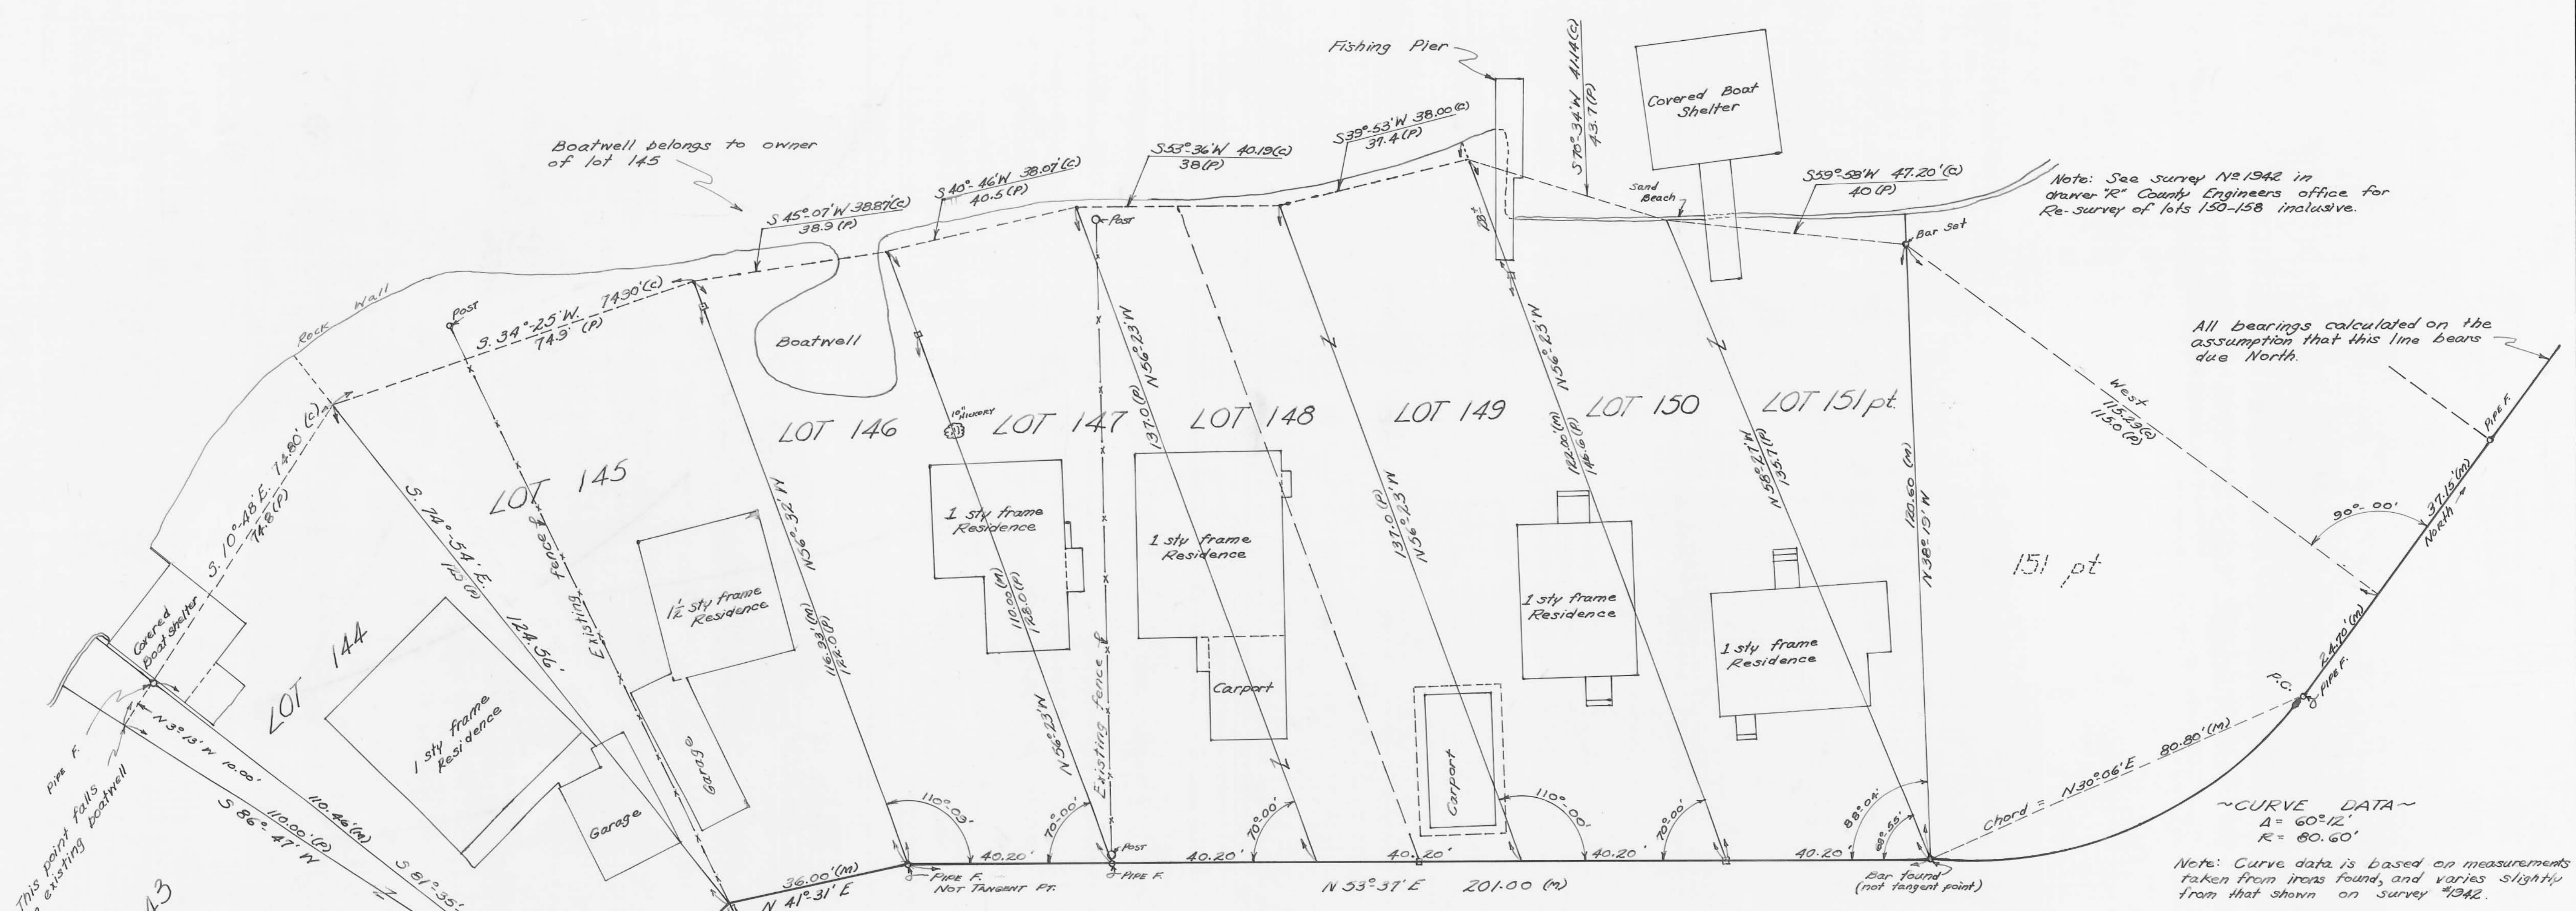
Fishing Pier

S 70° 34' W 41.14 (C)
43.7 (P)

Covered Boat Shelter

Boatwell belongs to owner of lot 145

S 53° 36' W 40.19 (C)
38 (P)

S 39° 53' W 38.00 (C)
37.4 (P)

S 40° 46' W 38.07 (C)
40.5 (P)

S 45° 07' W 38.87 (C)
38.9 (P)

Sand Beach

S 59° 58' W 47.20' (C)
40 (P)

Note: See survey № 1942 in drawer "R" County Engineers office for Re-survey of lots 150-158 inclusive.

Post

Bar Set

Rock Wall

Post

S. 34° 25' W. 74.30' (C)
74.9' (P)

Boatwell

All bearings calculated on the assumption that this line bears due North.

West
115.29 (C)
115.0 (P)

LOT 146

10" HICKORY

LOT 147

LOT 148

LOT 149

LOT 150

LOT 151 pt.

N 56° 23' W
137.0 (P)

N 56° 23' W
137.0 (P)

N 56° 23' W
122.00 (M)
146.6 (P)

N 58° 47' W
135.7 (P)

S. 10° 48' E. 14.80' (C)
14.8 (P)

LOT 145

S. 74° 54' E.
120 (P)
124.56'

Existing fence

1½ sty frame Residence

N 56° 32' W
116.33 (M)
122.0 (P)

1 sty frame Residence

110.00 (M)
128.0 (P)

1 sty frame Residence

N 38° 19' W
120.60 (M)

Pipe F.

90° 00'

37.15' (M)
North

151 pt

Covered Boat Shelter

LOT 144

1 sty frame Residence

Existing fence

1 sty frame Residence

1 sty frame Residence

Carport

Garage

Garage

N 56° 23' W

P.C.

24.70' (M)

Pipe F.

Pipe F.

N 3° 13' W 10.00'

This point falls in existing boatwell

S 86° 47' W
110.00' (P)
110.46' (M)

S 81° 35'

43

110° 03'

70° 00'

70° 00'

Carport

110° 00'

70° 00'

88° 04'

60° 55'

Chord = N 30° 06' E 80.80' (M)

~CURVE DATA~
$\Delta = 60° 12'$
$R = 80.60'$

Note: Curve data is based on measurements taken from irons found, and varies slightly from that shown on survey #1342.

40.20'

40.20'

40.20'

40.20'

40.20'

Post

36.00' (M)
N 41° 31' E

Pipe F.
Not Tangent Pt.

Pipe F.

N 53° 37' E 201.00 (M)

Bar found
(not tangent point)